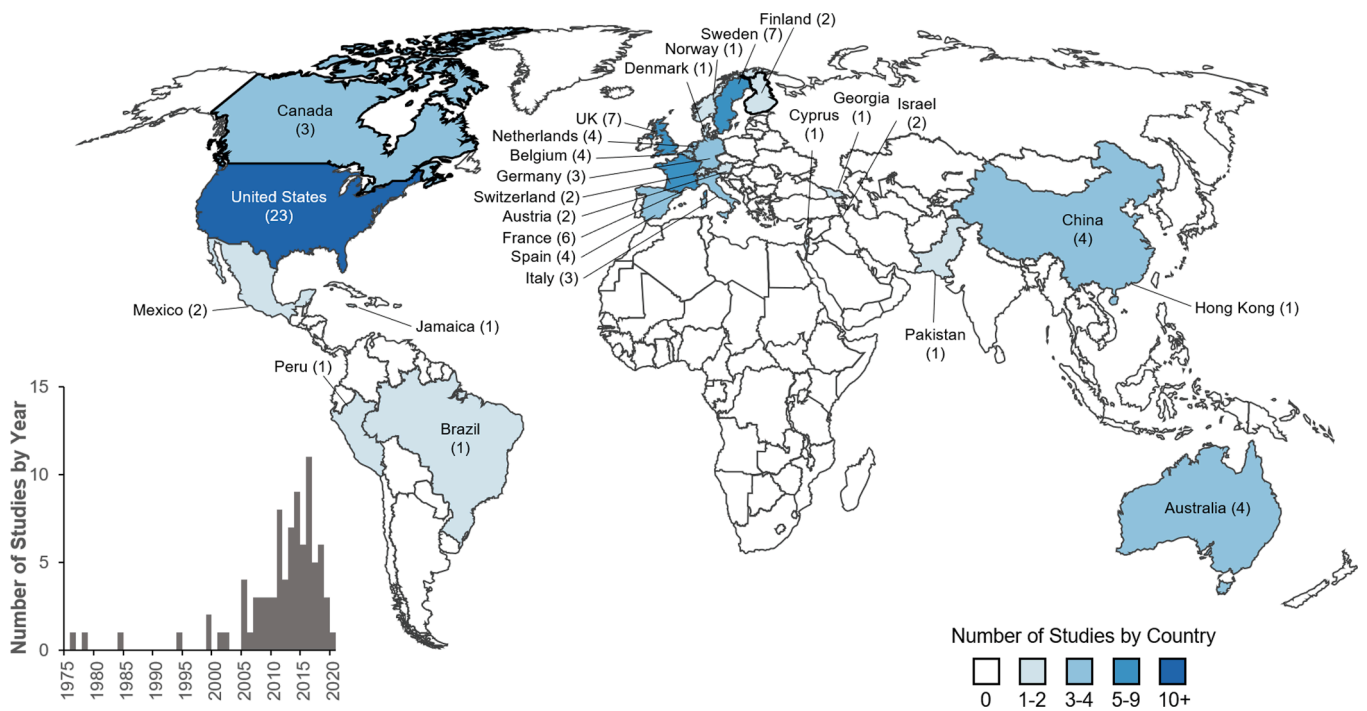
Canada (3)

United States (23)

Mexico (2)

Jamaica (1)

Peru (1)

Brazil (1)

Denmark (1)

Norway (1)

Sweden (7)

Finland (2)

UK (7)

Netherlands (4)

Belgium (4)

Germany (3)

Switzerland (2)

Austria (2)

France (6)

Spain (4)

Italy (3)

Cyprus (1)

Georgia (1)

Israel (2)

China (4)

Hong Kong (1)

Pakistan (1)

Australia (4)

Number of Studies by Year

15
10
5
0

1975 1980 1985 1990 1995 2000 2005 2010 2015 2020

Number of Studies by Country

0 1-2 3-4 5-9 10+